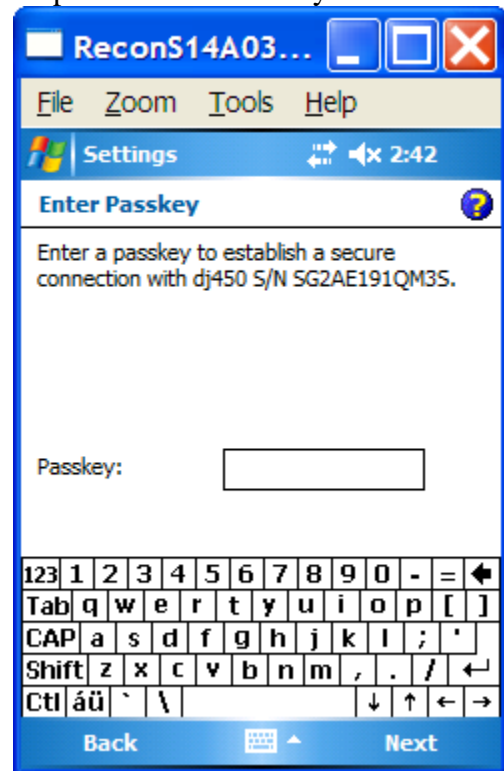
ReconS14A03...

File Zoom Tools Help

Settings 2:42

Enter Passkey

Enter a passkey to establish a secure connection with dj450 S/N SG2AE191QM3S.

Passkey:

123 1 2 3 4 5 6 7 8 9 0 - =
Tab q w e r t y u i o p [ ]
CAP a s d f g h j k l ; '
Shift z x c v b n m , . /
Ctl áü ` \ ↓ ↑ ← →

Back Next